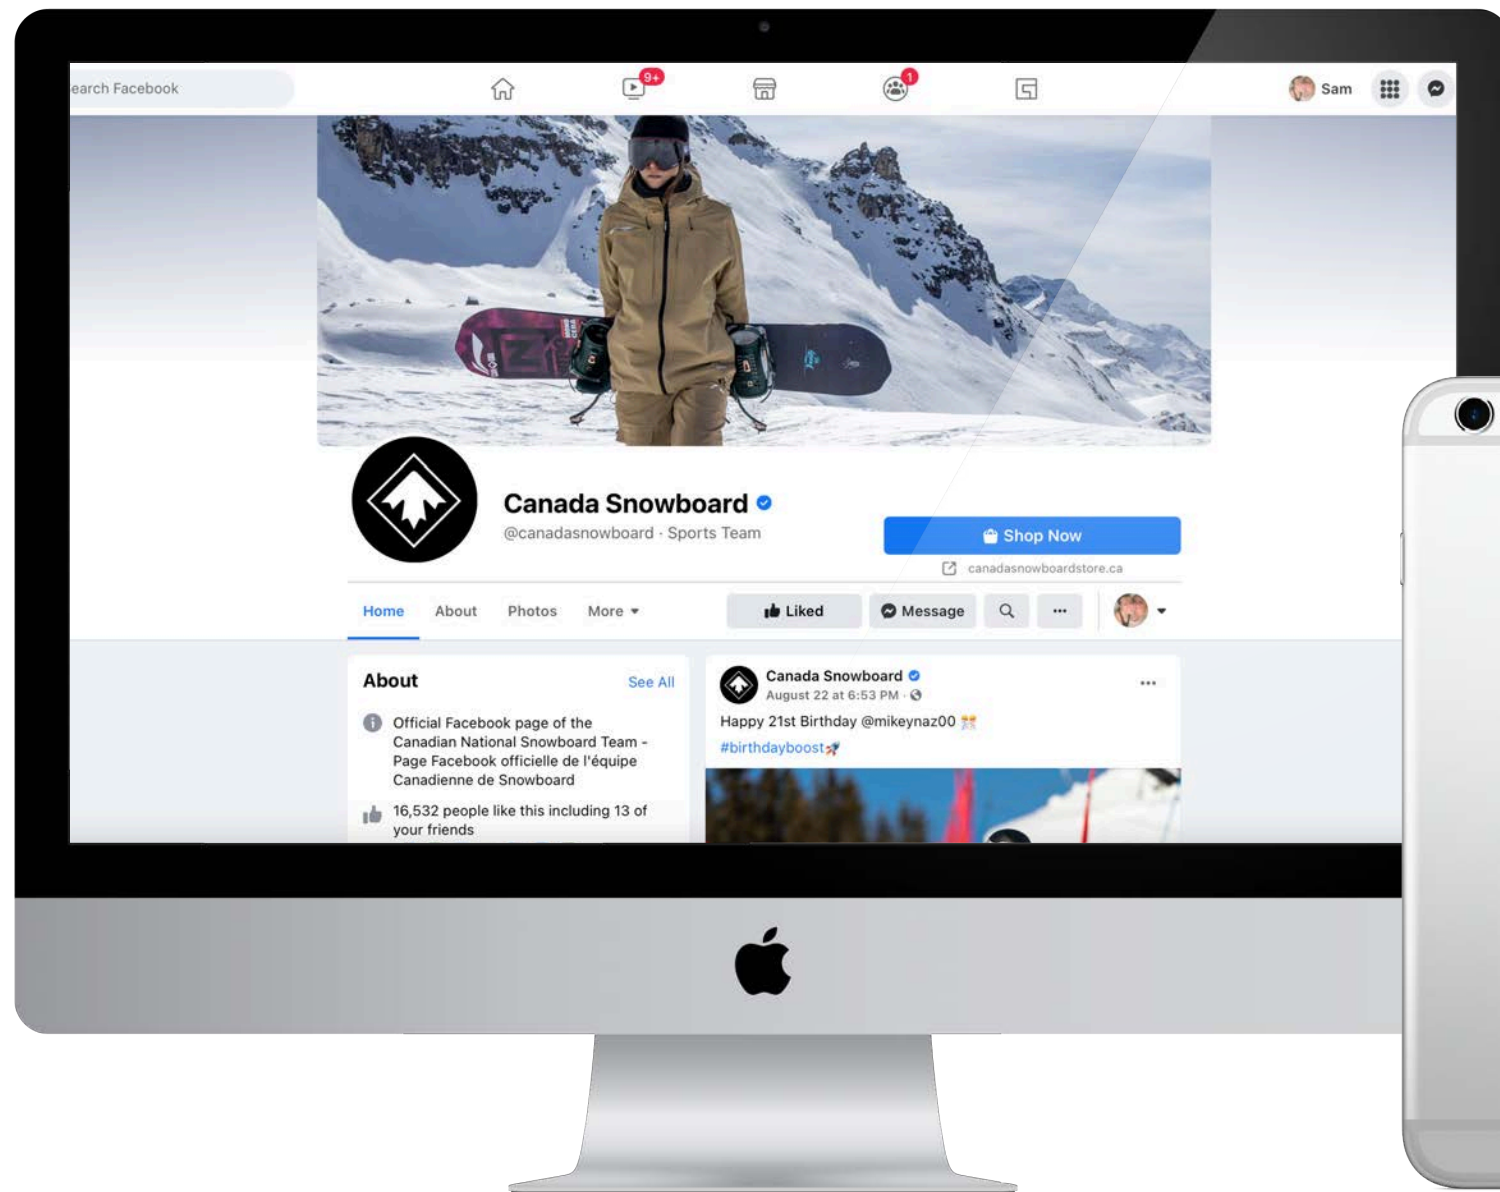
earch Facebook

9+

1

Sam

Canada Snowboard

@canadasnowboard · Sports Team

Shop Now

canadasnowboardstore.ca

Home About Photos More

Liked Message ···

About See All

Official Facebook page of the Canadian National Snowboard Team - Page Facebook officielle de l'équipe Canadienne de Snowboard

16,532 people like this including 13 of your friends

Canada Snowboard

August 22 at 6:53 PM ·

Happy 21st Birthday @mikeynaz00

#birthdayboost

···